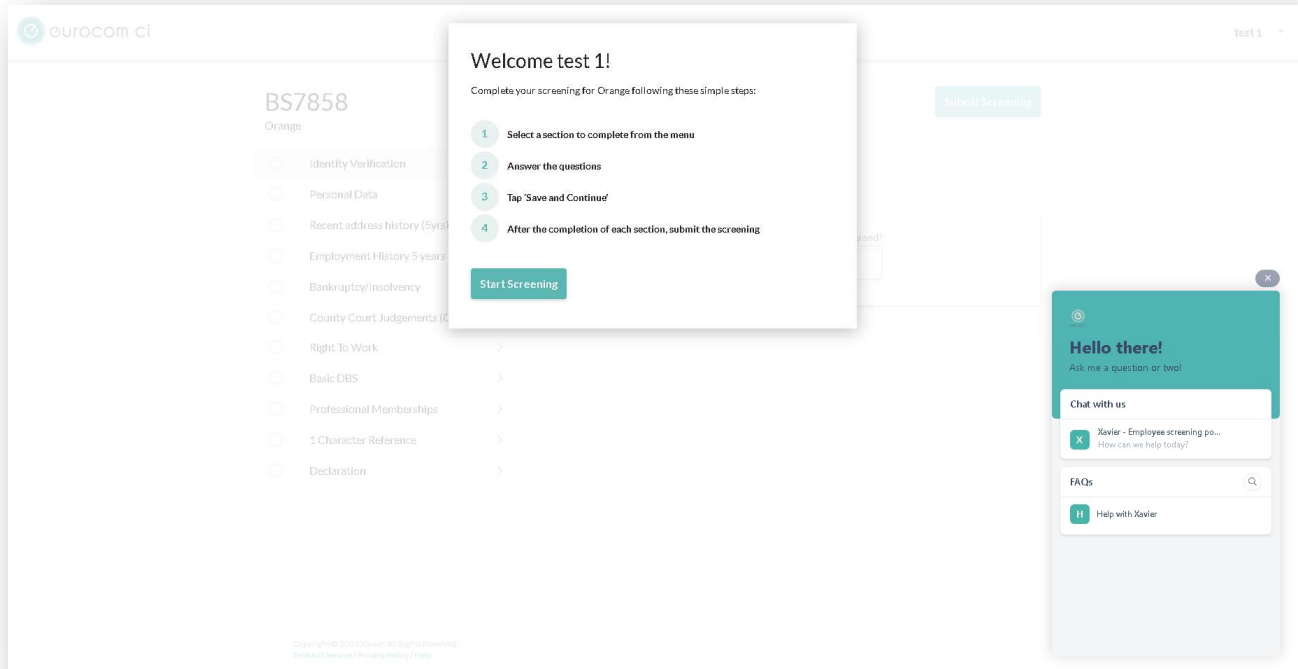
eurocom ci

test 1

BS7858
Orange

Submit Screening

Identity Verification
Personal Data
Recent address history (5yrs)
Employment History 5 years
Bankruptcy/Insolvency
County Court Judgements (C
Right To Work
Basic DBS
Professional Memberships
1 Character Reference
Declaration

Welcome test 1!

Complete your screening for Orange following these simple steps:

1 Select a section to complete from the menu
2 Answer the questions
3 Tap 'Save and Continue'
4 After the completion of each section, submit the screening

Start Screening

Hello there!
Ask me a question or two!

Chat with us
X Xavier - Employee screening po...
How can we help today?

FAQs
H Help with Xavier

Copyright © 2022 Xavier. All Rights Reserved
Terms of Service / Privacy Policy / Help